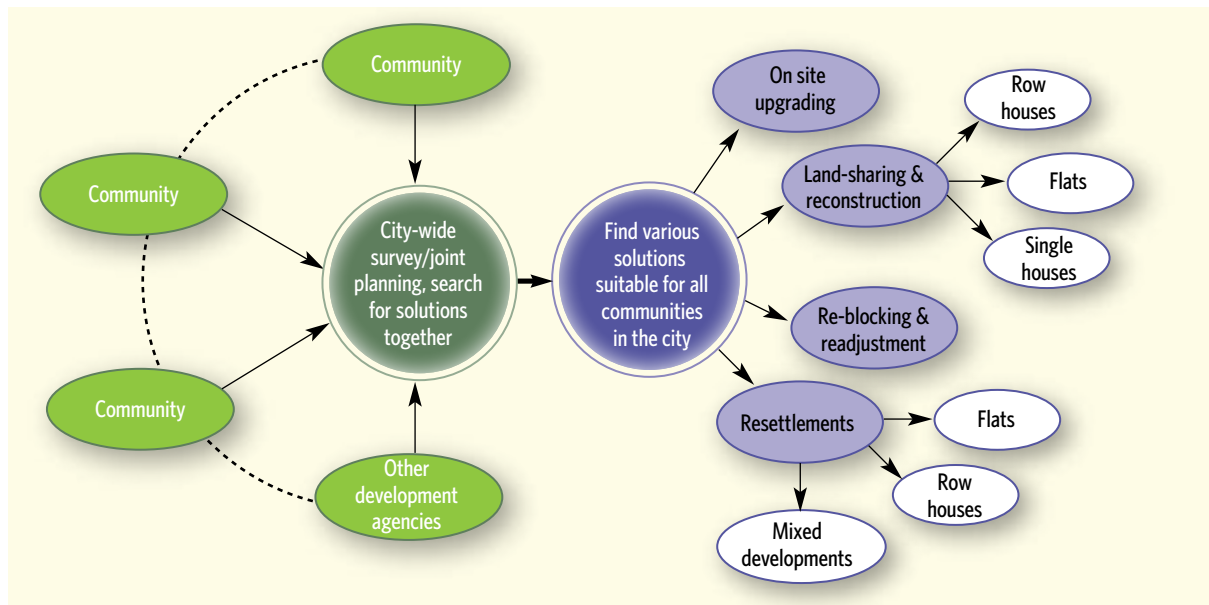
Community

Community

Community

Other development agencies

City-wide survey/joint planning, search for solutions together

Find various solutions suitable for all communities in the city

On site upgrading

Land-sharing & reconstruction

Row houses

Flats

Single houses

Re-blocking & readjustment

Resettlements

Flats

Row houses

Mixed developments